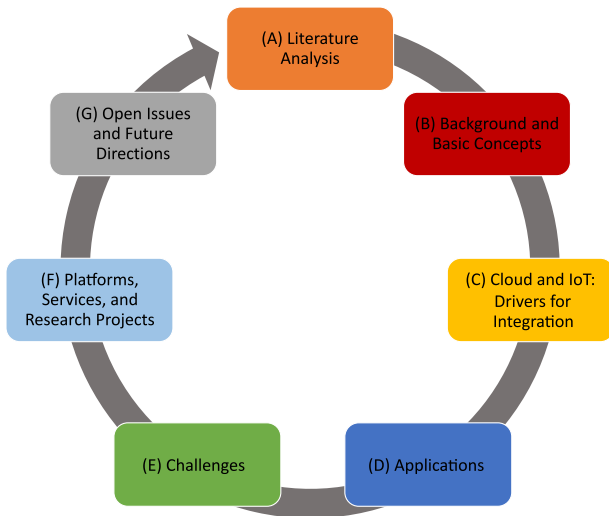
(A) Literature Analysis

(B) Background and Basic Concepts

(C) Cloud and IoT: Drivers for Integration

(D) Applications

(E) Challenges

(F) Platforms, Services, and Research Projects

(G) Open Issues and Future Directions